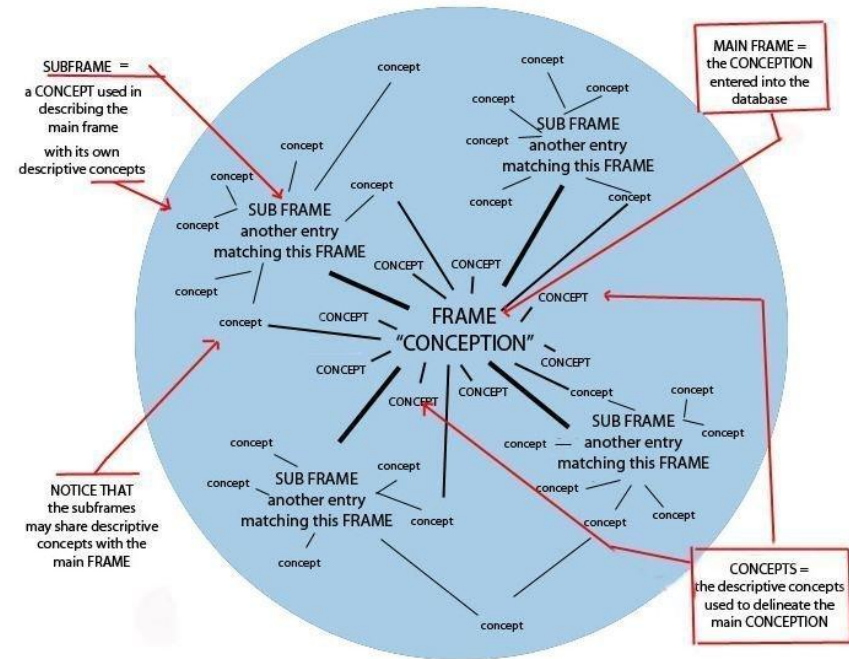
SUBFRAME =
a CONCEPT used in describing the main frame
with its own descriptive concepts

MAIN FRAME = the CONCEPTION entered into the database

concept
concept
concept
concept
concept
SUB FRAME
another entry
matching this FRAME
concept
concept

concept
concept
concept
concept
SUB FRAME
another entry
matching this FRAME
concept
concept

CONCEPT
CONCEPT
CONCEPT
CONCEPT
FRAME
"CONCEPTION"
CONCEPT
CONCEPT
CONCEPT
CONCEPT
CONCEPT

concept
concept
concept
SUB FRAME
another entry
matching this FRAME
concept
concept
concept
concept

concept
concept
concept
SUB FRAME
another entry
matching this FRAME
concept
concept

concept

NOTICE THAT the subframes may share descriptive concepts with the main FRAME

CONCEPTS = the descriptive concepts used to delineate the main CONCEPTION